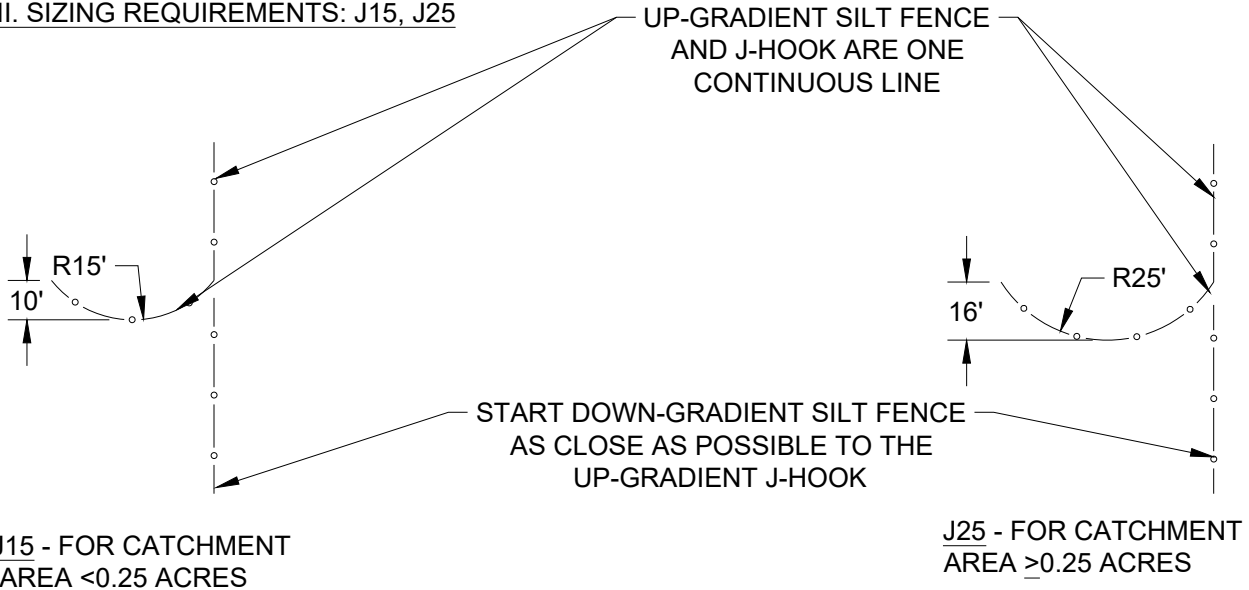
II. SIZING REQUIREMENTS: J15, J25

UP-GRADIENT SILT FENCE AND J-HOOK ARE ONE CONTINUOUS LINE

R15'

10'

R25'

16'

START DOWN-GRADIENT SILT FENCE AS CLOSE AS POSSIBLE TO THE UP-GRADIENT J-HOOK

J15 - FOR CATCHMENT AREA <0.25 ACRES

J25 - FOR CATCHMENT AREA $\geq$0.25 ACRES